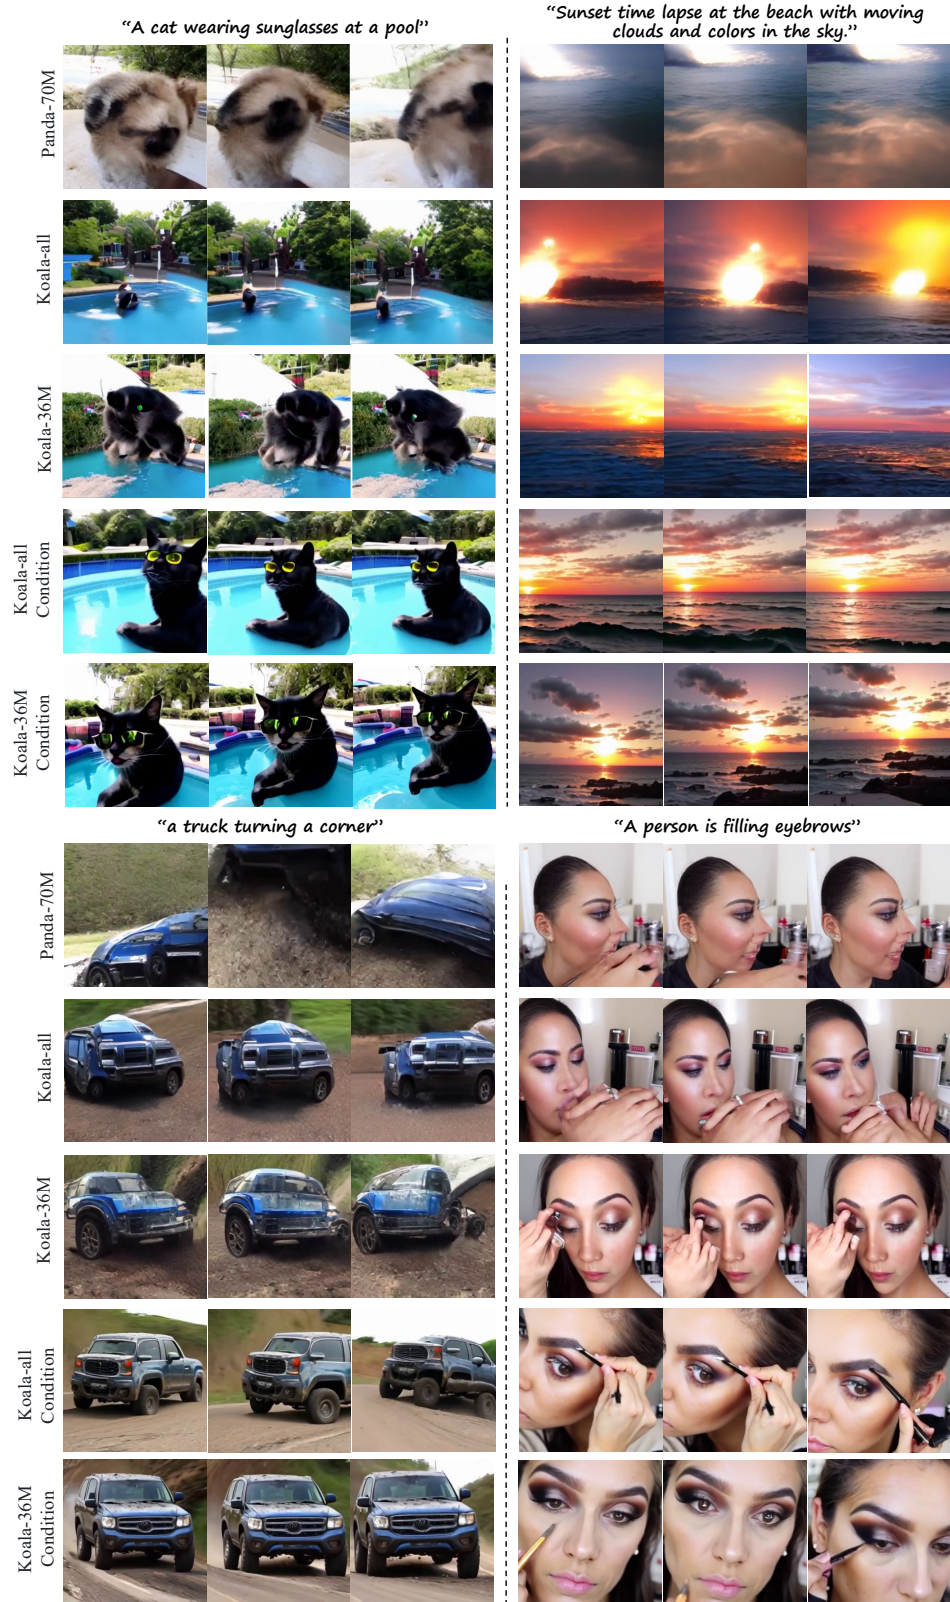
"A cat wearing sunglasses at a pool"

"Sunset time lapse at the beach with moving clouds and colors in the sky."

Panda-70M

Koala-all

Koala-36M

Koala-all Condition

Koala-36M Condition

"a truck turning a corner"

"A person is filling eyebrows"

Panda-70M

Koala-all

Koala-36M

Koala-all Condition

Koala-36M Condition